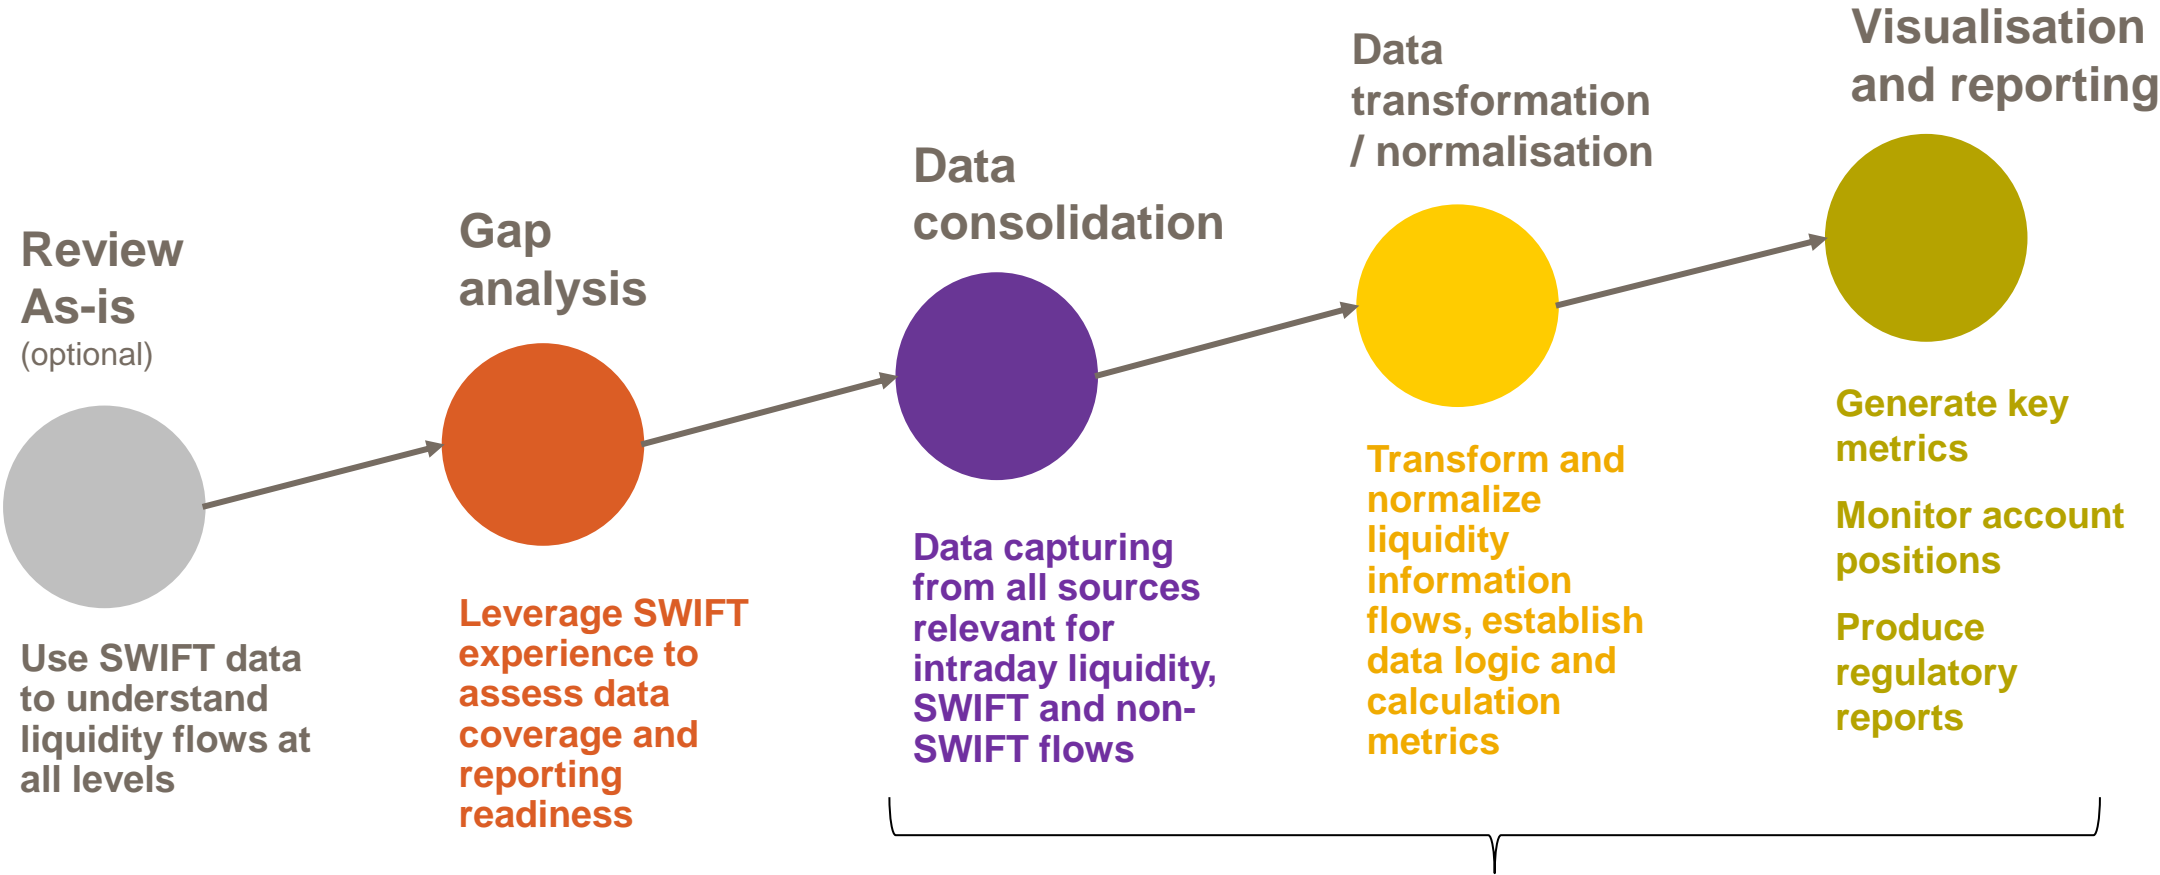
Review As-is
(optional)

Use SWIFT data to understand liquidity flows at all levels

Gap analysis

Leverage SWIFT experience to assess data coverage and reporting readiness

Data consolidation

Data capturing from all sources relevant for intraday liquidity, SWIFT and non-SWIFT flows

Data transformation / normalisation

Transform and normalize liquidity information flows, establish data logic and calculation metrics

Visualisation and reporting

Generate key metrics

Monitor account positions

Produce regulatory reports